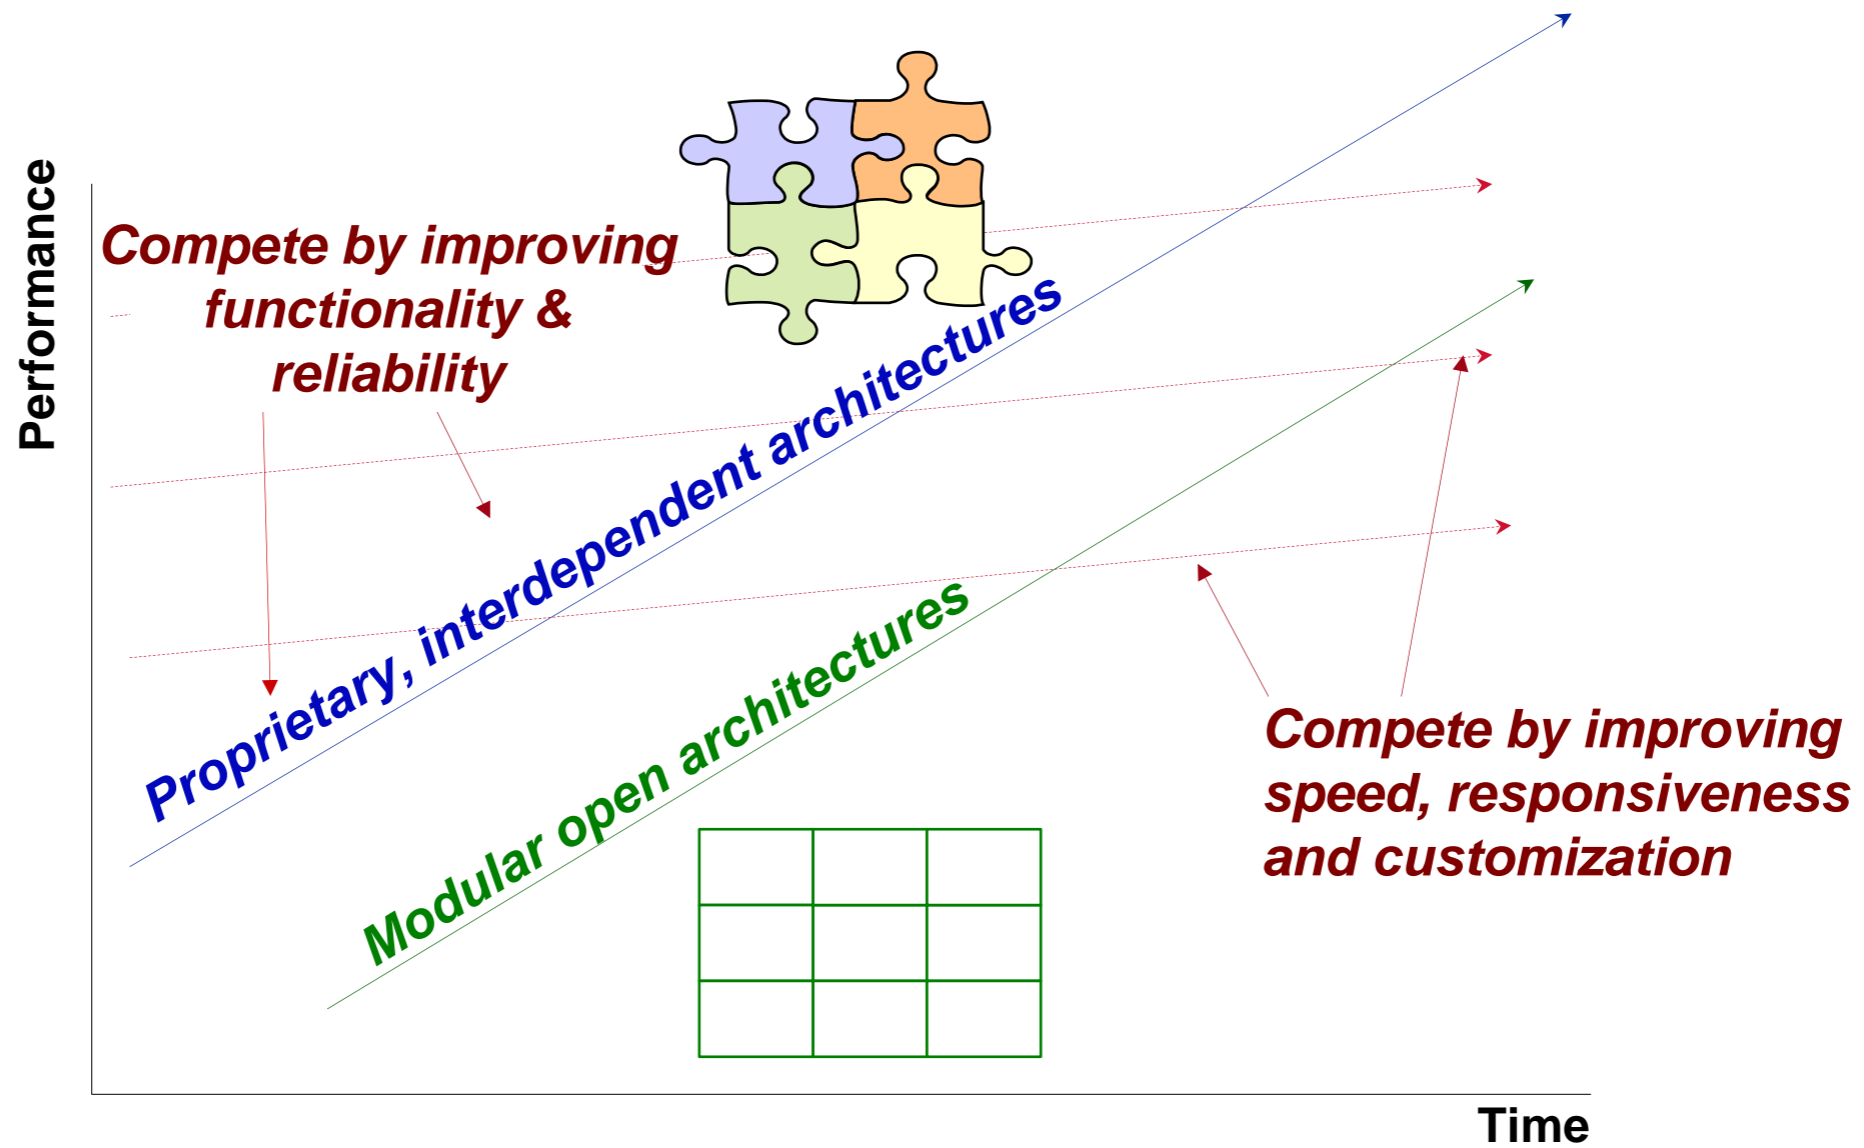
Performance

Compete by improving functionality & reliability

Proprietary, interdependent architectures

Modular open architectures

Compete by improving speed, responsiveness and customization

Time